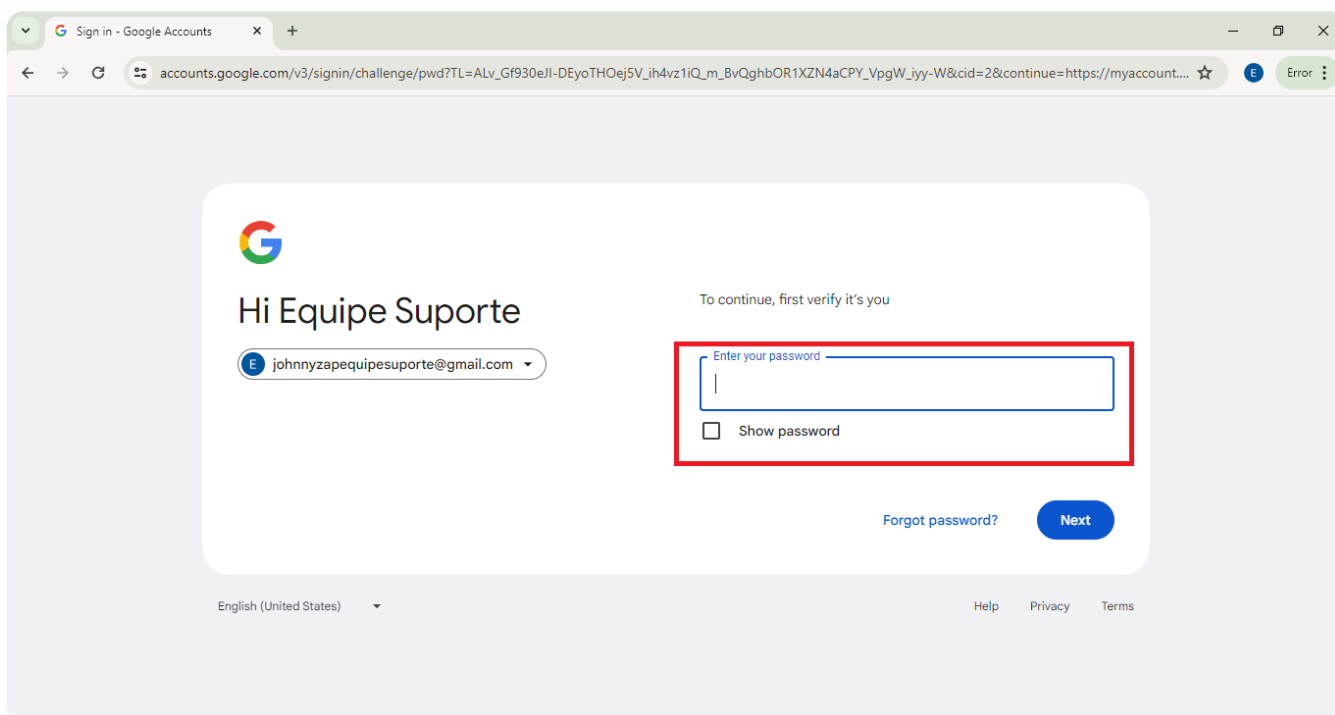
Sign in - Google Accounts

accounts.google.com/v3/signin/challenge/pwd?TL=ALv_Gf930eJI-DEyoTHOej5V_ih4vz1iQ_m_BvQghbOR1XZN4aCPY_VpgW_iyy-W&cid=2&continue=https://myaccount....

E

Error

Hi Equipe Suporte

E johnnyzapequipesuporte@gmail.com

To continue, first verify it's you

Enter your password

Show password

Forgot password?

Next

English (United States)

Help Privacy Terms